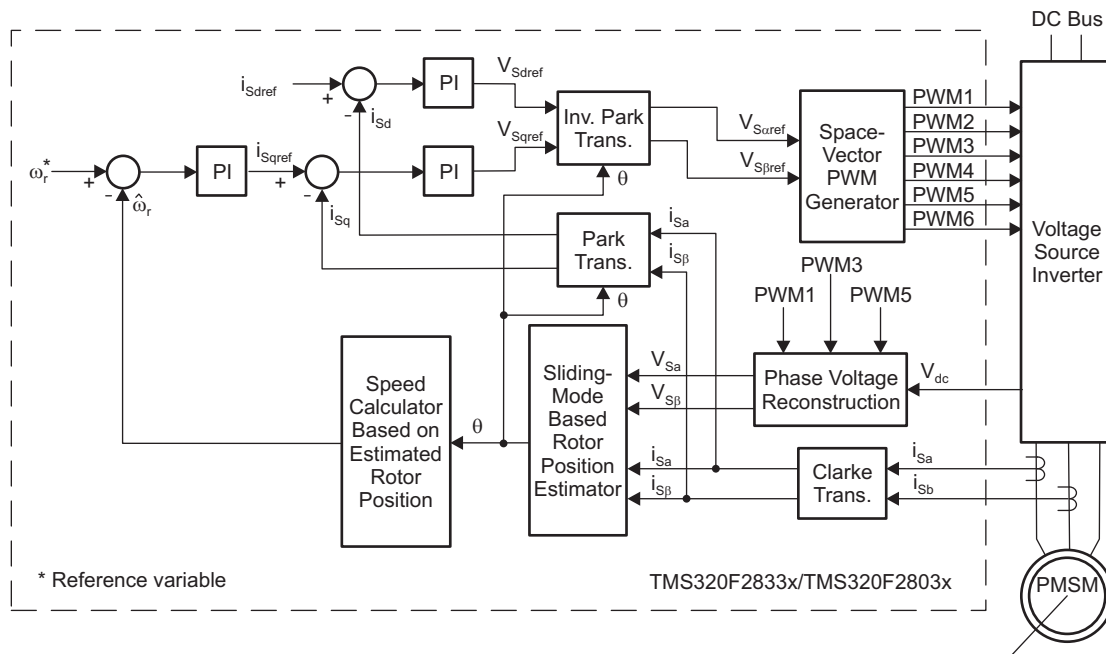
DC Bus

$i_{Sdref}$
+
-
$i_{Sd}$
PI
$V_{Sdref}$
$V_{Sqref}$
Inv. Park Trans.
$V_{S\alpha ref}$
$V_{S\beta ref}$
Space-Vector PWM Generator
PWM1
PWM2
PWM3
PWM4
PWM5
PWM6
$\omega_r^*$
+
-
$\hat{\omega}_r$
PI
$i_{Sqref}$
+
-
$i_{Sq}$
PI
$\theta$
Park Trans.
$i_{S\alpha}$
$i_{S\beta}$
$\theta$
Voltage Source Inverter
PWM3
PWM1
PWM5
Speed Calculator Based on Estimated Rotor Position
$\theta$
Sliding-Mode Based Rotor Position Estimator
$V_{S\alpha}$
$V_{S\beta}$
Phase Voltage Reconstruction
$V_{dc}$
$i_{S\alpha}$
$i_{S\beta}$
Clarke Trans.
$i_{Sa}$
$i_{Sb}$
* Reference variable
TMS320F2833x/TMS320F2803x
PMSM